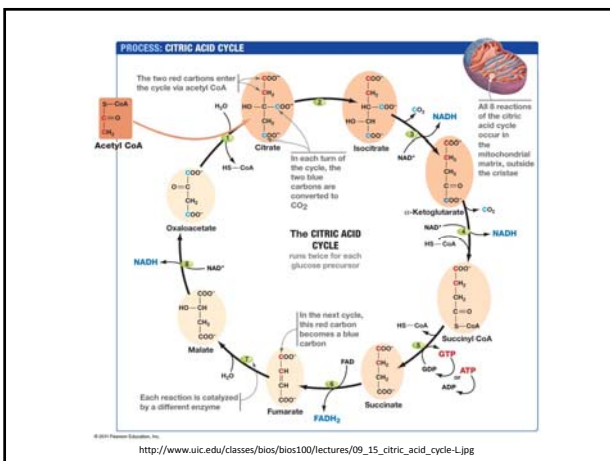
PROCESS: CITRIC ACID CYCLE

The two red carbons enter the cycle via acetyl CoA

All 8 reactions of the citric acid cycle occur in the mitochondrial matrix, outside the cristae

S—CoA
C=O
CH₃
Acetyl CoA

H₂O
1
HS—CoA
Citrate
2
Isocitrate
3
CO₂
NADH
NAD⁺

In each turn of the cycle, the two blue carbons are converted to CO₂

α-Ketoglutarate
CO₂
4
NAD⁺
HS—CoA
NADH

Oxaloacetate

The CITRIC ACID CYCLE
runs twice for each glucose precursor

NADH
8
NAD⁺

Malate
H₂O
7

In the next cycle, this red carbon becomes a blue carbon

Fumarate
FAD
6
FADH₂
Succinate
5
GTP
GDP
ATP
ADP
HS—CoA
Succinyl CoA

Each reaction is catalyzed by a different enzyme

© 2011 Pearson Education, Inc.

http://www.uic.edu/classes/bios/bios100/lectures/09_15_citric_acid_cycle-L.jpg